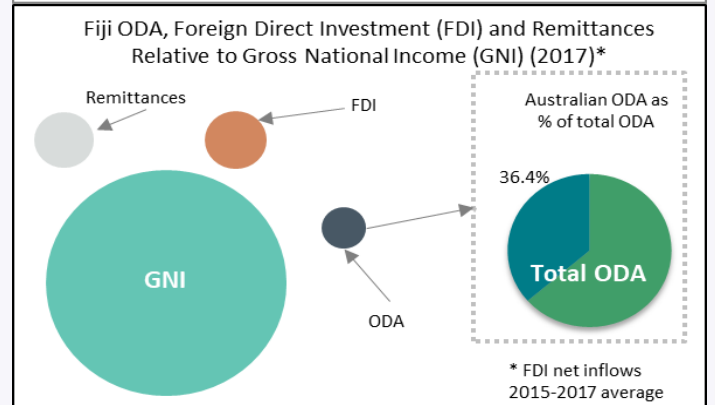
Fiji ODA, Foreign Direct Investment (FDI) and Remittances Relative to Gross National Income (GNI) (2017)*

Remittances

FDI

Australian ODA as % of total ODA

36.4%

GNI

Total ODA

ODA

* FDI net inflows 2015-2017 average